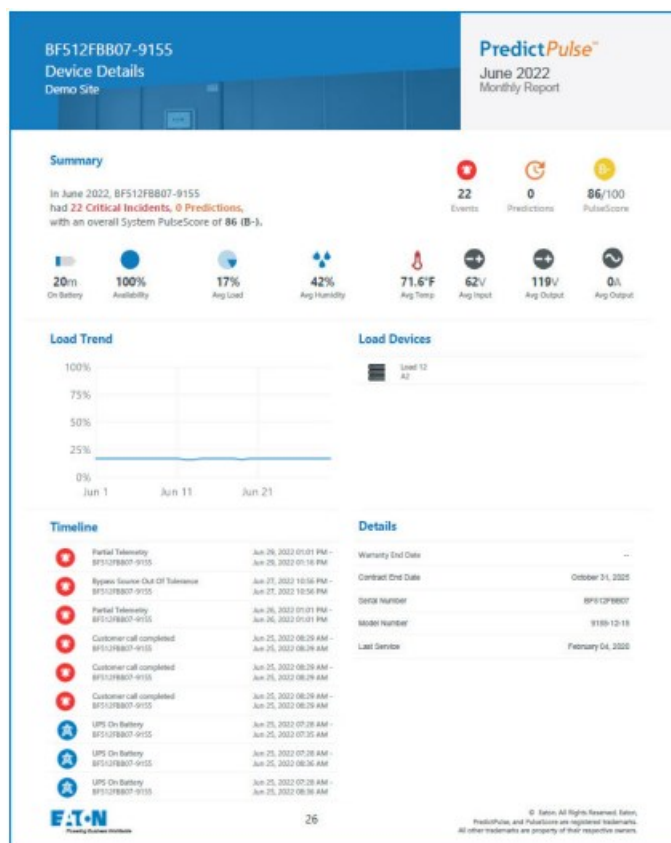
BF512FBB07-9155
Device Details
Demo Site

PredictPulse™
June 2022
Monthly Report

Summary

In June 2022, BF512FBB07-9155 had 22 Critical Incidents, 0 Predictions, with an overall System PulseScore of 86 (B-).

22
Events

0
Predictions

86/100
PulseScore

20m
On Battery

100%
Availability

17%
Avg Load

42%
Avg Humidity

71.6°F
Avg Temp

62V
Avg Input

119V
Avg Output

0A
Avg Output

Load Trend

100%
75%
50%
25%
0%
Jun 1
Jun 11
Jun 21

Load Devices

Load 12
A2

Timeline

Partial Telemetry
BF512FBB07-9155
Jun 29, 2022 01:01 PM - Jun 29, 2022 01:16 PM

Bypass Source Out Of Tolerance
BF512FBB07-9155
Jun 27, 2022 10:56 PM - Jun 27, 2022 10:56 PM

Partial Telemetry
BF512FBB07-9155
Jun 26, 2022 01:01 PM - Jun 26, 2022 01:01 PM

Customer call completed
BF512FBB07-9155
Jun 25, 2022 08:29 AM - Jun 25, 2022 08:29 AM

Customer call completed
BF512FBB07-9155
Jun 25, 2022 08:29 AM - Jun 25, 2022 08:29 AM

Customer call completed
BF512FBB07-9155
Jun 25, 2022 08:29 AM - Jun 25, 2022 08:29 AM

UPS On Battery
BF512FBB07-9155
Jun 25, 2022 07:28 AM - Jun 25, 2022 07:35 AM

UPS On Battery
BF512FBB07-9155
Jun 25, 2022 07:28 AM - Jun 25, 2022 08:36 AM

UPS On Battery
BF512FBB07-9155
Jun 25, 2022 07:28 AM - Jun 25, 2022 08:36 AM

Details

| Warranty End Date | -- |
|---|---|
| Contract End Date | October 31, 2025 |
| Serial Number | BF512FBB07 |
| Model Number | 9169-12-15 |
| Last Service | February 04, 2020 |

EATON
Powering Business Worldwide

26

© Eaton. All Rights Reserved. Eaton, PredictPulse, and PulseScore are registered trademarks. All other trademarks are property of their respective owners.